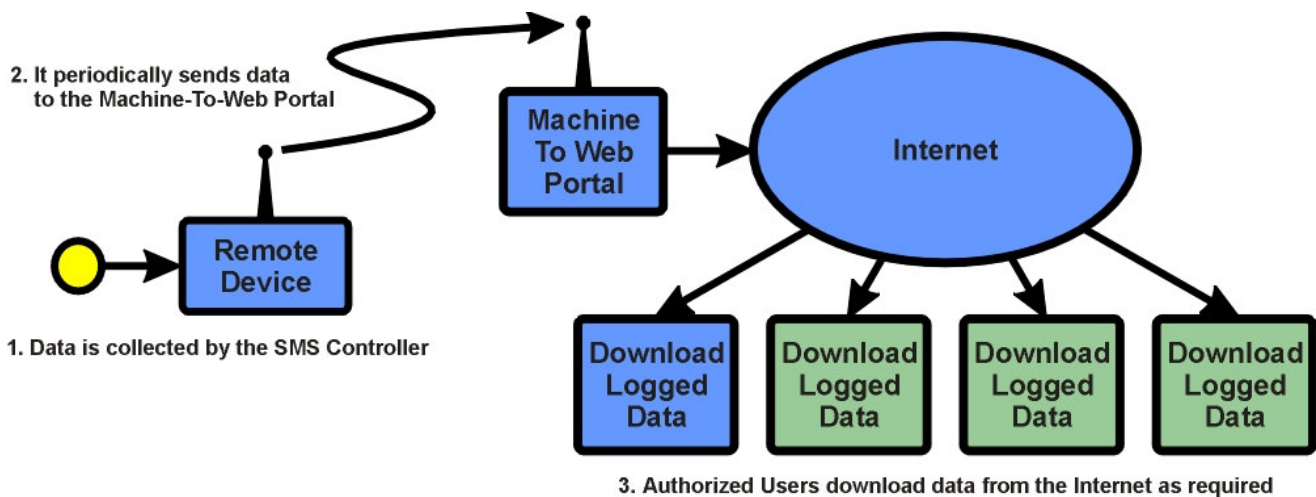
2. It periodically sends data to the Machine-To-Web Portal

Machine To Web Portal

Internet

Remote Device

1. Data is collected by the SMS Controller

Download Logged Data

Download Logged Data

Download Logged Data

Download Logged Data

3. Authorized Users download data from the Internet as required